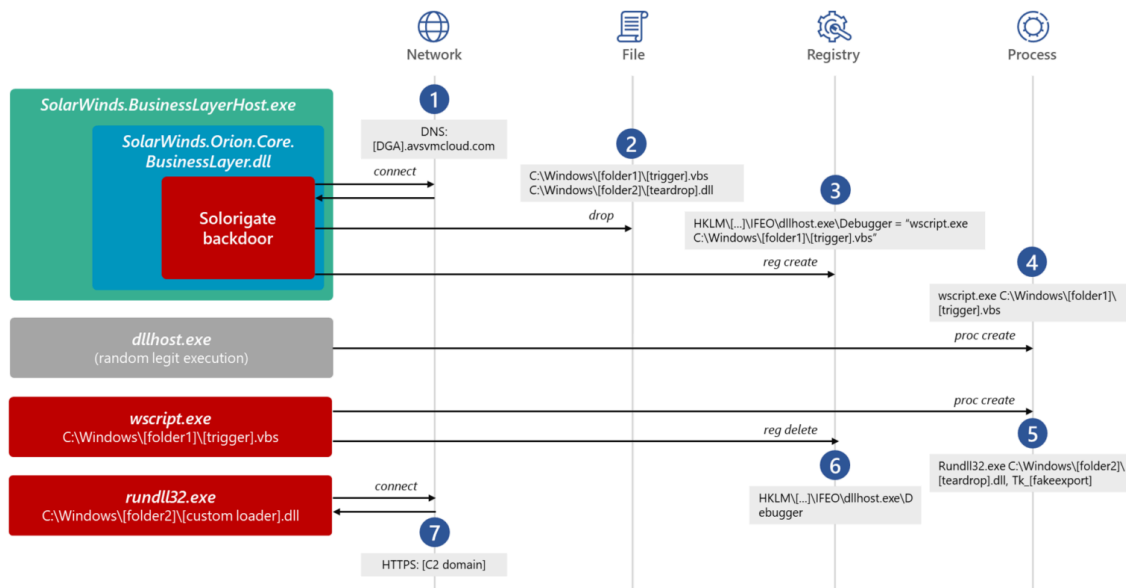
Network

File

Registry

Process

SolarWinds.BusinessLayerHost.exe

SolarWinds.Orion.Core.BusinessLayer.dll

Solorigate backdoor

1

DNS: [DGA].avsvmcloud.com

connect

2

C:\Windows\[folder1]\[trigger].vbs
C:\Windows\[folder2]\[teardrop].dll

drop

3

HKLM\[...]\IFEO\dllhost.exe\Debugger = "wscript.exe C:\Windows\[folder1]\[trigger].vbs"

reg create

4

wscript.exe C:\Windows\[folder1]\[trigger].vbs

dllhost.exe
(random legit execution)

proc create

wscript.exe
C:\Windows\[folder1]\[trigger].vbs

proc create

5

reg delete

Rundll32.exe C:\Windows\[folder2]\[teardrop].dll, Tk_[fakeexport]

6

HKLM\[...]\IFEO\dllhost.exe\Debugger

rundll32.exe
C:\Windows\[folder2]\[custom loader].dll

connect

7

HTTPS: [C2 domain]